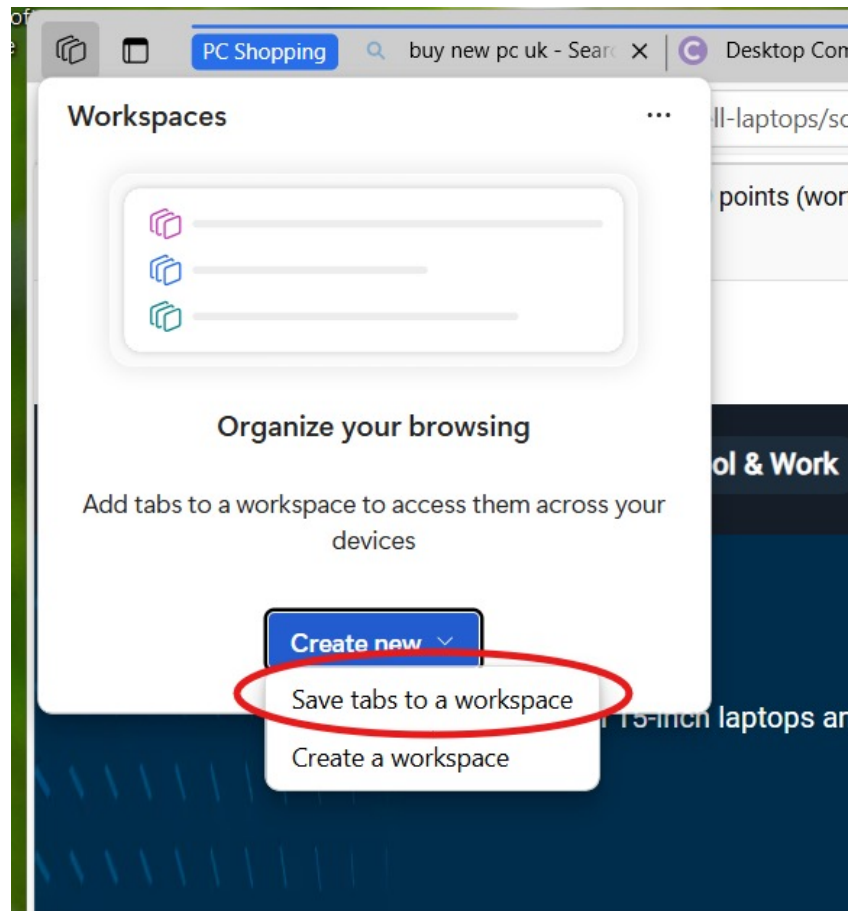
PC Shopping
buy new pc uk - Searc
Desktop Com

Workspaces
...

ell-laptops/sc
points (wor

Organize your browsing

Add tabs to a workspace to access them across your devices

ol & Work

Create new

Save tabs to a workspace
Create a workspace

15-inch laptops ar